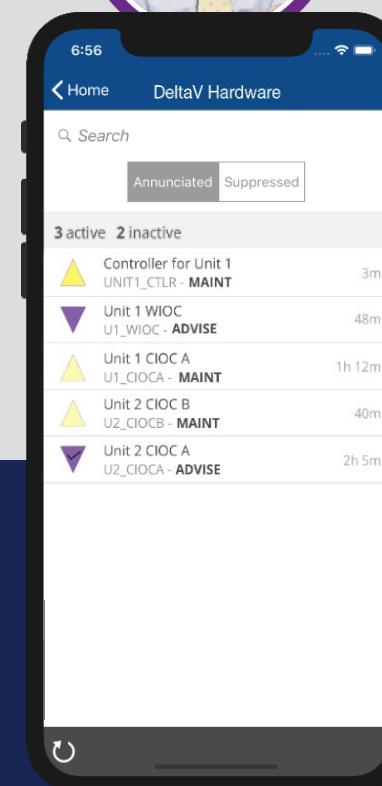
6:56

Home DeltaV Hardware

Search

Annunciated Suppressed

3 active 2 inactive

Controller for Unit 1
UNIT1_CTLR - MAINT 3m

Unit 1 WIOC
U1_WIOC - ADVISE 48m

Unit 1 CIOC A
U1_CIOCA - MAINT 1h 12m

Unit 2 CIOC B
U2_CIOCB - MAINT 40m

Unit 2 CIOC A
U2_CIOCA - ADVISE 2h 5m